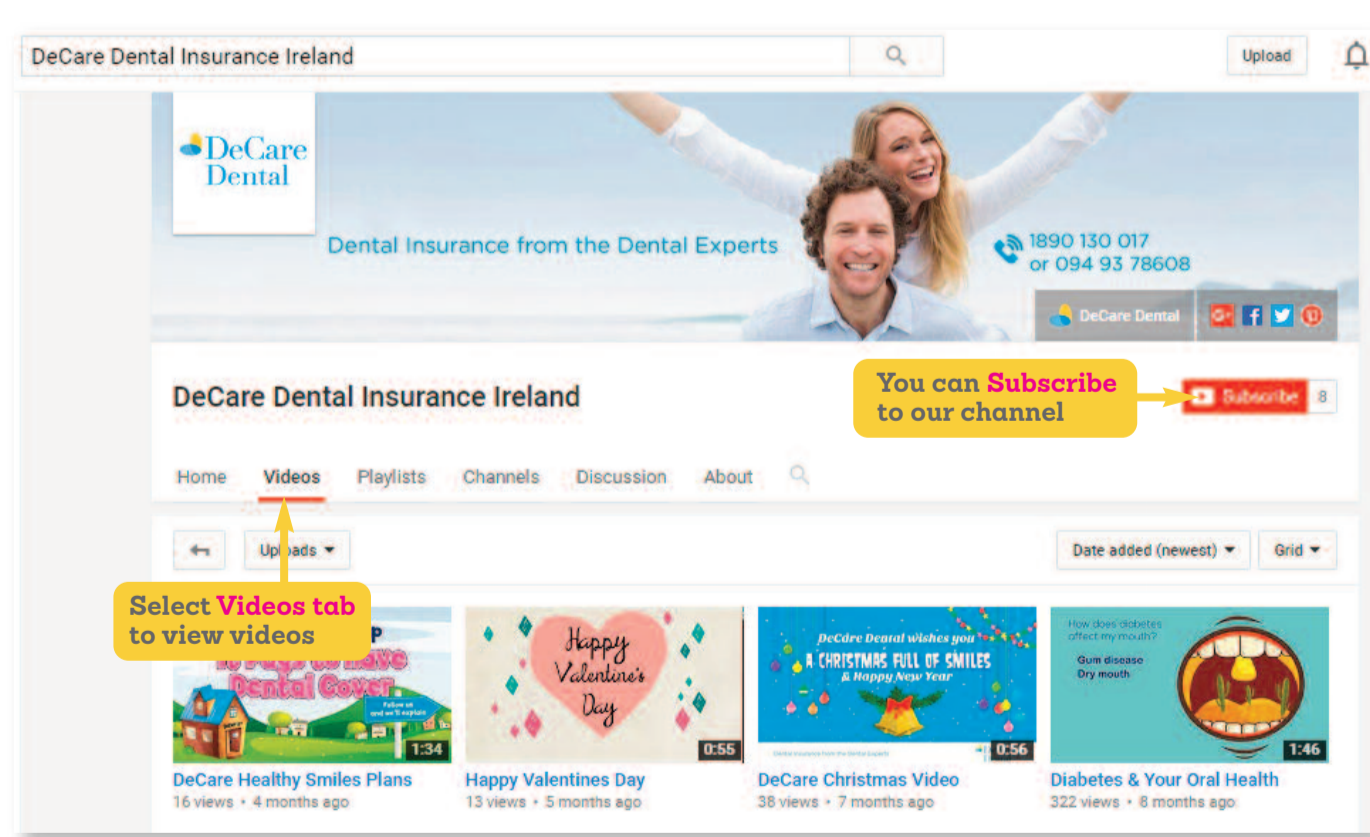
DeCare Dental Insurance Ireland

Upload

DeCare Dental

Dental Insurance from the Dental Experts

1890 130 017
or 094 93 78608

DeCare Dental

DeCare Dental Insurance Ireland

You can Subscribe to our channel

Subscribe 8

Home Videos Playlists Channels Discussion About

Uploads

Date added (newest) Grid

Select Videos tab to view videos

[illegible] Dental Cover

1:34

Happy Valentine's Day

0:55

DeCare Dental wishes you A CHRISTMAS FULL OF SMILES & Happy New Year

0:56

How does diabetes affect my mouth?
Gum disease
Dry mouth

1:46

DeCare Healthy Smiles Plans
16 views • 4 months ago

Happy Valentines Day
13 views • 5 months ago

DeCare Christmas Video
38 views • 7 months ago

Diabetes & Your Oral Health
322 views • 8 months ago